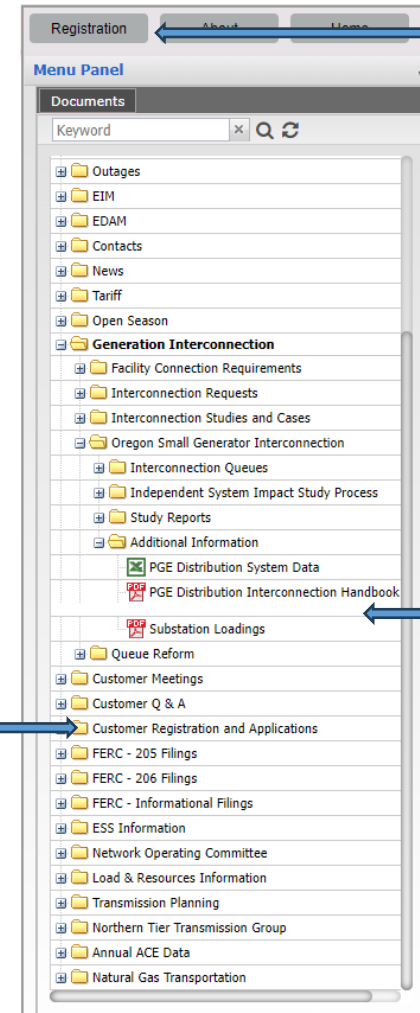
Registration
About
Home

Menu Panel

Documents

Keyword

Outages
EIM
EDAM
Contacts
News
Tariff
Open Season
Generation Interconnection
Facility Connection Requirements
Interconnection Requests
Interconnection Studies and Cases
Oregon Small Generator Interconnection
Interconnection Queues
Independent System Impact Study Process
Study Reports
Additional Information
PGE Distribution System Data
PDF
PGE Distribution Interconnection Handbook
PDF
Substation Loadings
Queue Reform
Customer Meetings
Customer Q & A
Customer Registration and Applications
FERC - 205 Filings
FERC - 206 Filings
FERC - Informational Filings
ESS Information
Network Operating Committee
Load & Resources Information
Transmission Planning
Northern Tier Transmission Group
Annual ACE Data
Natural Gas Transportation